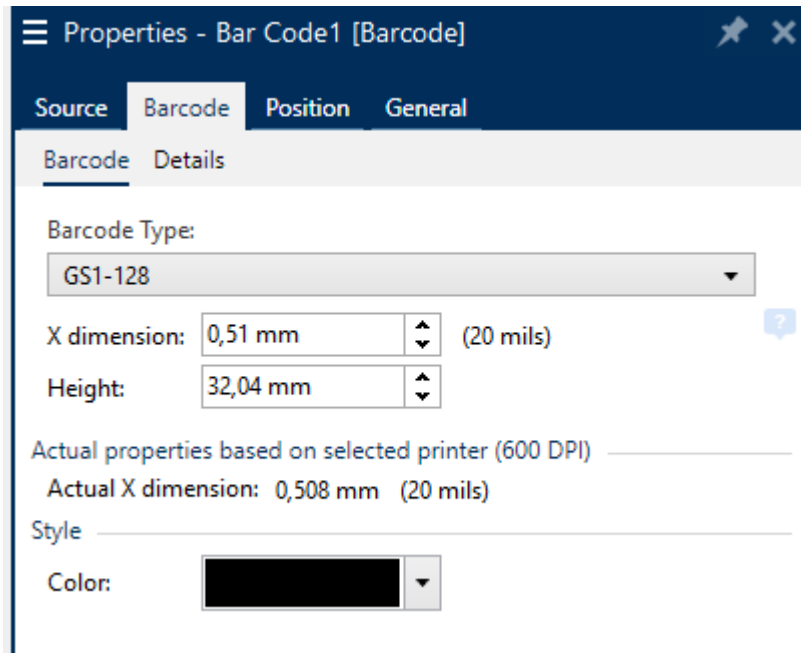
Properties - Bar Code1 [Barcode]

Source Barcode Position General

Barcode Details

Barcode Type:

GS1-128

X dimension: 0,51 mm (20 mils)

Height: 32,04 mm

Actual properties based on selected printer (600 DPI)

Actual X dimension: 0,508 mm (20 mils)

Style

Color: